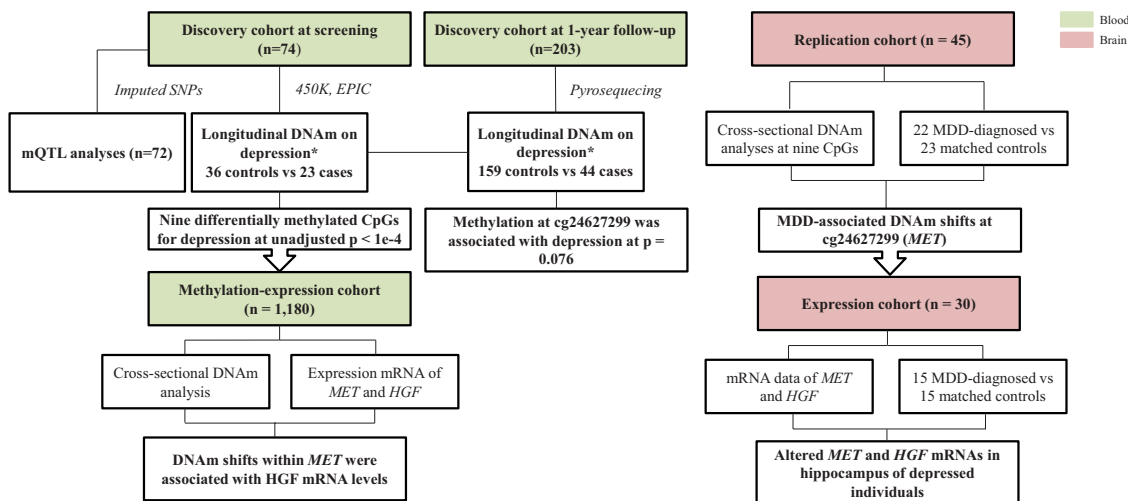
Blood
Brain

Discovery cohort at screening (n=74)

Imputed SNPs

450K, EPIC

mQTL analyses (n=72)

Longitudinal DNAm on depression* 36 controls vs 23 cases

Discovery cohort at 1-year follow-up (n=203)

Pyrosequecing

Longitudinal DNAm on depression* 159 controls vs 44 cases

Nine differentially methylated CpGs for depression at unadjusted p < 1e-4

Methylation at cg24627299 was associated with depression at p = 0.076

Methylation-expression cohort (n = 1,180)

Cross-sectional DNAm analysis

Expression mRNA of *MET* and *HGF*

DNAm shifts within *MET* were associated with HGF mRNA levels

Replication cohort (n = 45)

Cross-sectional DNAm analyses at nine CpGs

22 MDD-diagnosed vs 23 matched controls

MDD-associated DNAm shifts at cg24627299 (*MET*)

Expression cohort (n = 30)

mRNA data of *MET* and *HGF*

15 MDD-diagnosed vs 15 matched controls

Altered *MET* and *HGF* mRNAs in hippocampus of depressed individuals